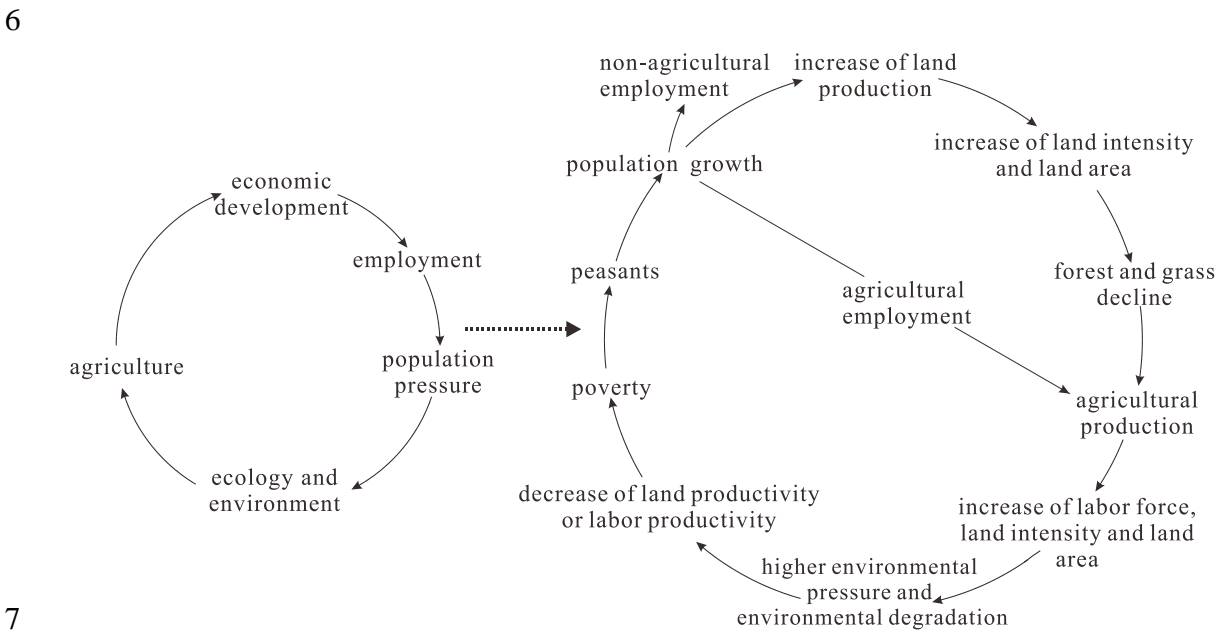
6

economic development

employment

population pressure

ecology and environment

agriculture

non-agricultural employment

increase of land production

increase of land intensity and land area

population growth

peasants

forest and grass decline

agricultural employment

poverty

agricultural production

decrease of land productivity or labor productivity

increase of labor force, land intensity and land area

higher environmental pressure and environmental degradation

7